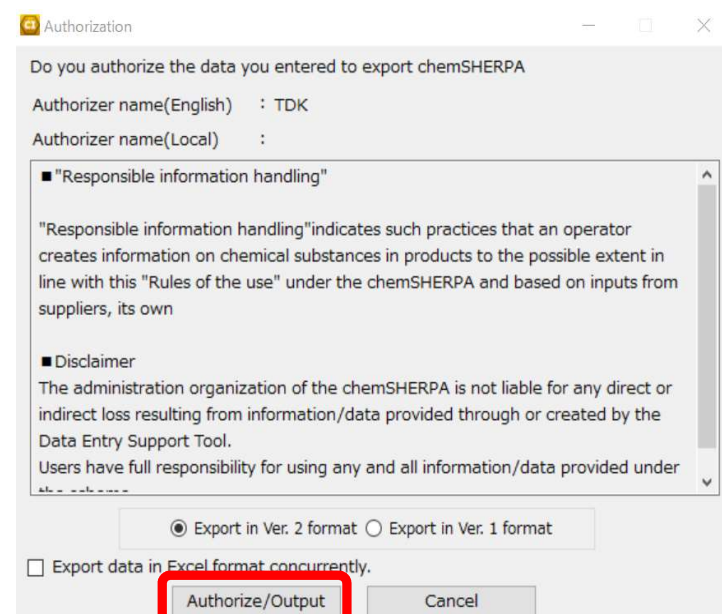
Authorization

Do you authorize the data you entered to export chemSHERPA

Authorizer name(English) : TDK

Authorizer name(Local) :

■"Responsible information handling"

"Responsible information handling"indicates such practices that an operator creates information on chemical substances in products to the possible extent in line with this "Rules of the use" under the chemSHERPA and based on inputs from suppliers, its own

■Disclaimer
The administration organization of the chemSHERPA is not liable for any direct or indirect loss resulting from information/data provided through or created by the Data Entry Support Tool.
Users have full responsibility for using any and all information/data provided under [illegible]

Export in Ver. 2 format  Export in Ver. 1 format

Export data in Excel format concurrently.

Authorize/Output   Cancel